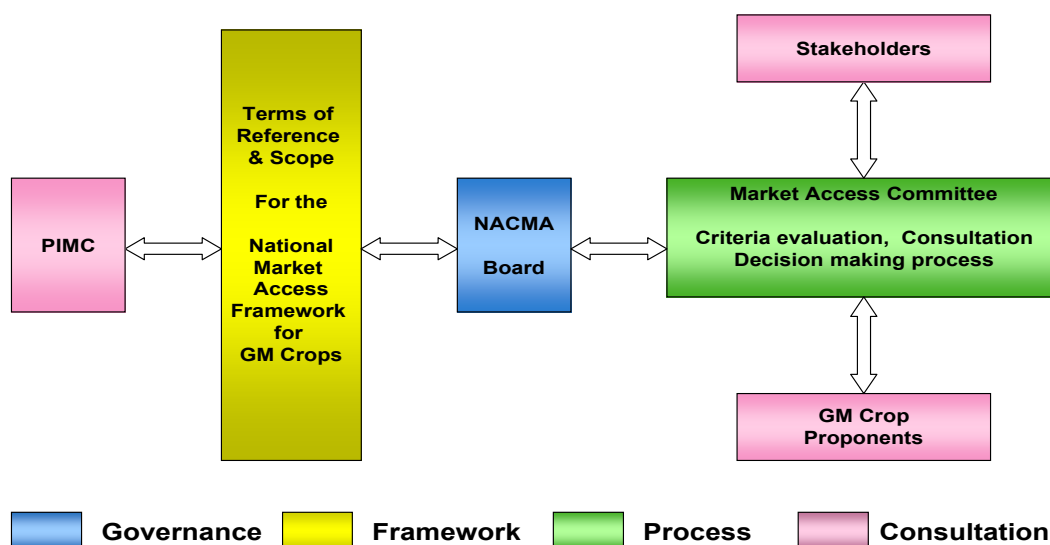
PIMC

Terms of Reference & Scope

For the

National Market Access Framework for GM Crops

NACMA

Board

Stakeholders

Market Access Committee

Criteria evaluation, Consultation Decision making process

GM Crop Proponents

Governance

Framework

Process

Consultation